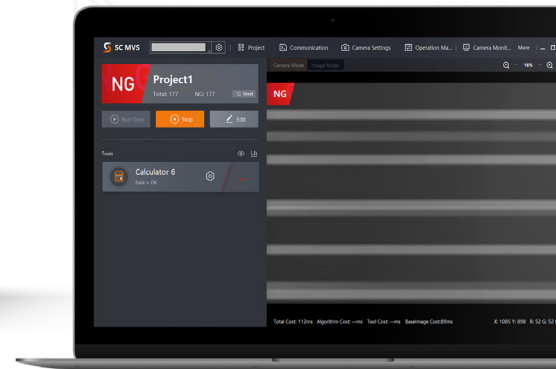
SC MVS

Project

Communication

Camera Settings

Operation Ma...

Camera Monit...

More

NG

Project1

Total: 177

NG: 177

Reset

Run Once

Stop

Edit

Tools

Calculator 6

Exist = OK

Camera Mode

Image Mode

16%

NG

Total Cost: 112ms

Algorithm Cost: --ms

Tool Cost: --ms

BaseImage Cost:89ms

X: 1085 Y: 898

R: 52 G: 52